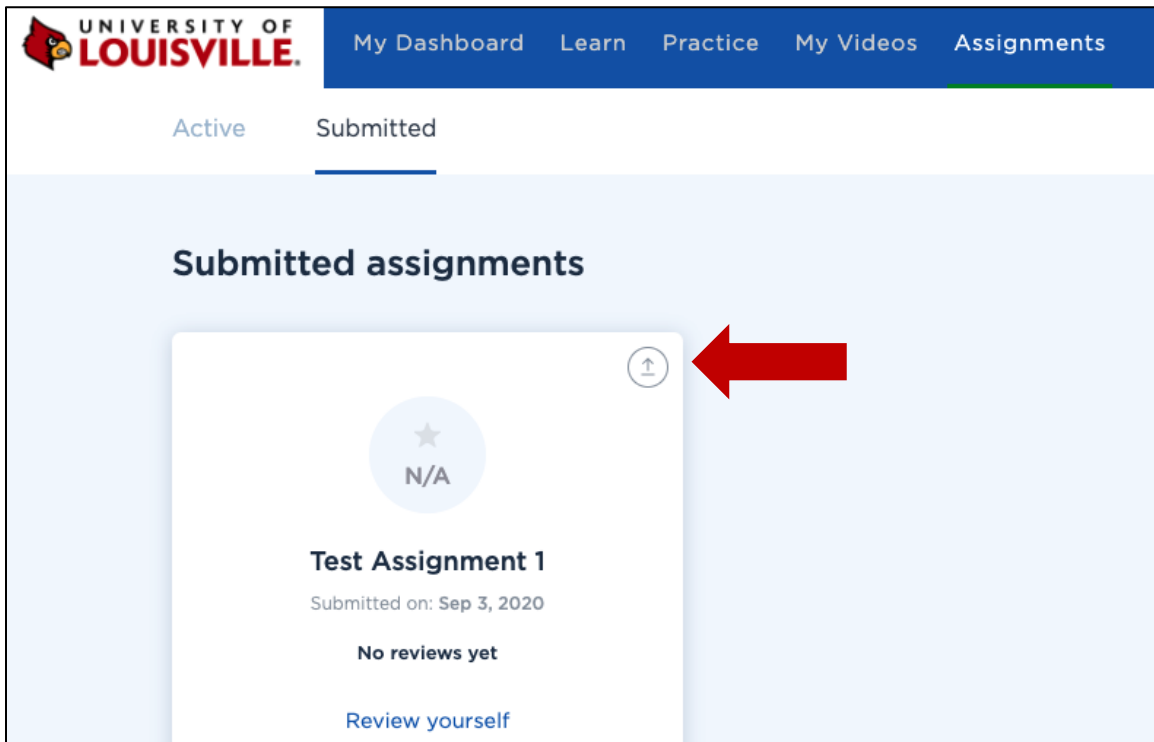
UNIVERSITY OF LOUISVILLE.

My Dashboard Learn Practice My Videos Assignments

Active Submitted

Submitted assignments

N/A

Test Assignment 1

Submitted on: Sep 3, 2020

No reviews yet

Review yourself